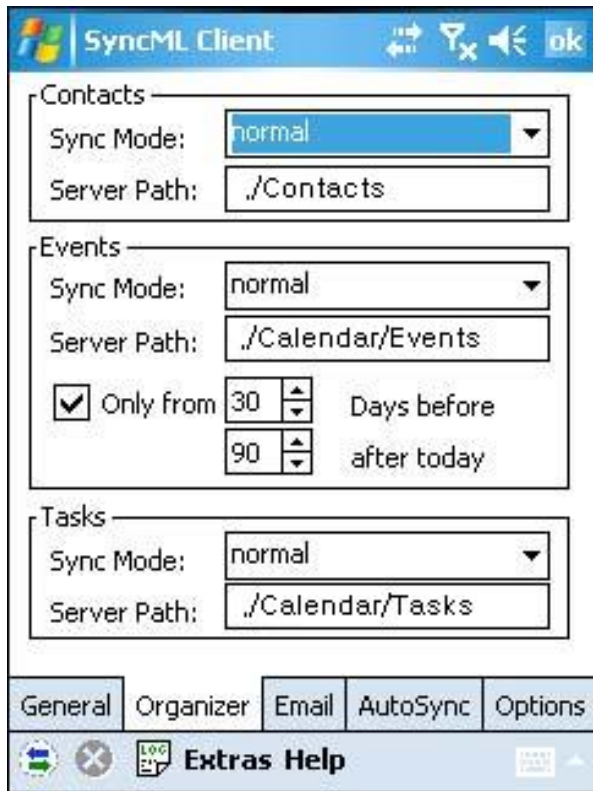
SyncML Client ok

Contacts
Sync Mode: normal
Server Path: ./Contacts

Events
Sync Mode: normal
Server Path: ./Calendar/Events
Only from 30 Days before
90 after today

Tasks
Sync Mode: normal
Server Path: ./Calendar/Tasks

General Organizer Email AutoSync Options

LOG Extras Help